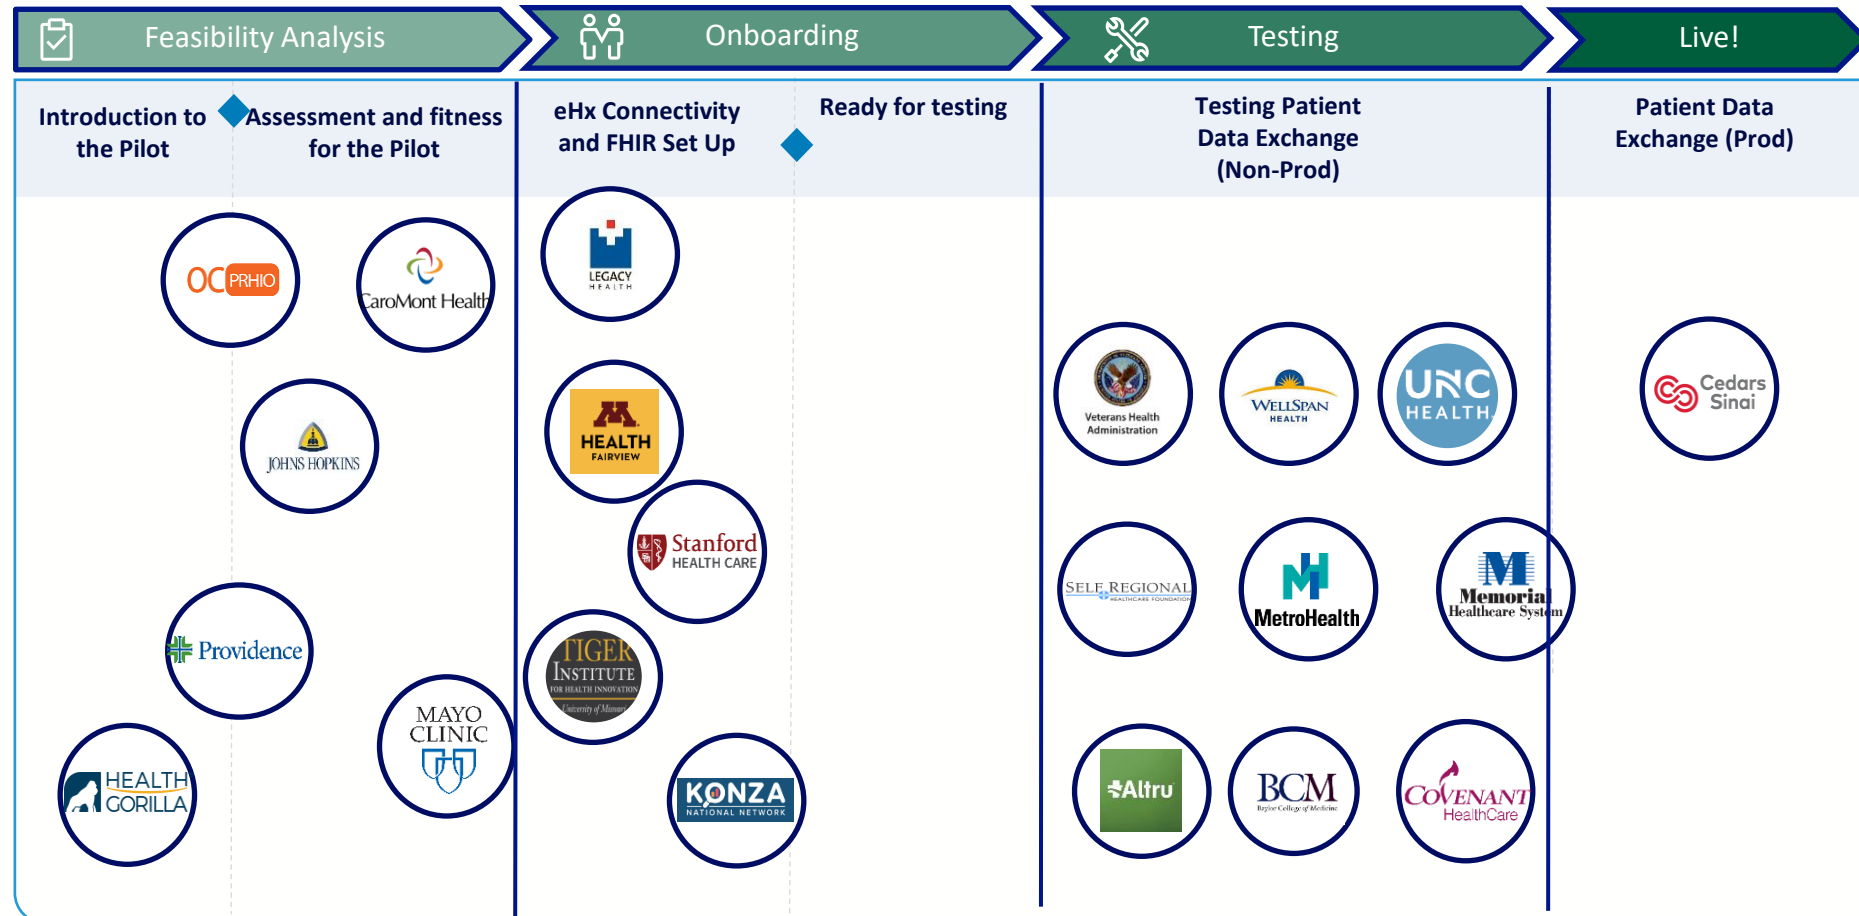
Feasibility Analysis

Onboarding

Testing

Live!

Introduction to the Pilot

Assessment and fitness for the Pilot

eHx Connectivity and FHIR Set Up

Ready for testing

Testing Patient Data Exchange (Non-Prod)

Patient Data Exchange (Prod)

OC PRHIO

CaroMont Health

JOHNS HOPKINS

Providence

HEALTH GORILLA

MAYO CLINIC

LEGACY HEALTH

HEALTH FAIRVIEW

Stanford HEALTH CARE

TIGER INSTITUTE FOR HEALTH INNOVATION University of Missouri

KONZA NATIONAL NETWORK

Veterans Health Administration

WELLSPAN HEALTH

UNC HEALTH

SELF REGIONAL HEALTHCARE FOUNDATION

MetroHealth

Memorial Healthcare System

Altru

BCM Baylor College of Medicine

COVENANT HealthCare

Cedars Sinai